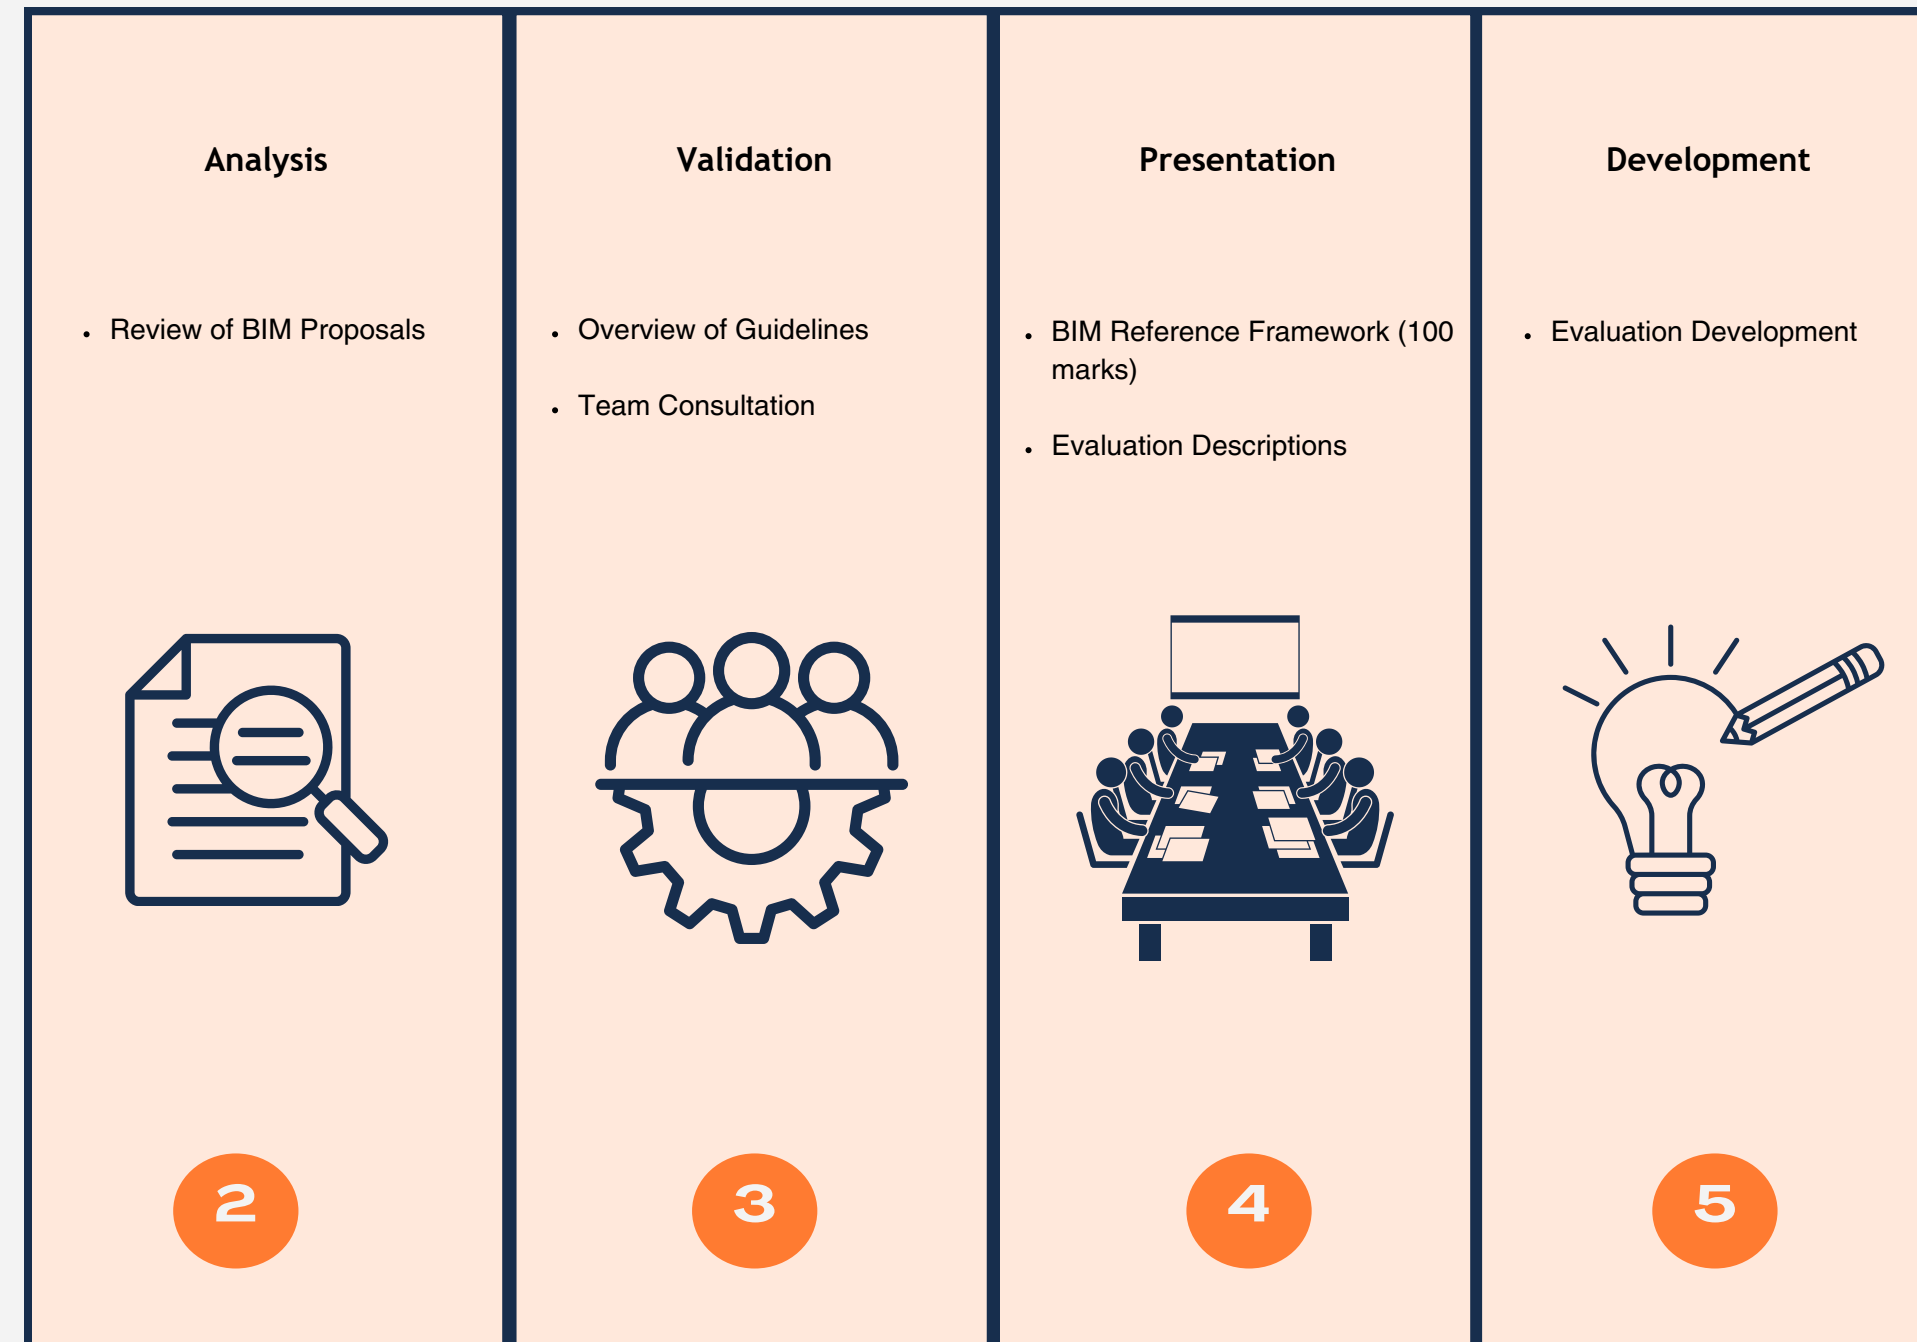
Analysis

- Review of BIM Proposals

2

Validation

- Overview of Guidelines
- Team Consultation

3

Presentation

- BIM Reference Framework (100 marks)
- Evaluation Descriptions

4

Development

- Evaluation Development

5